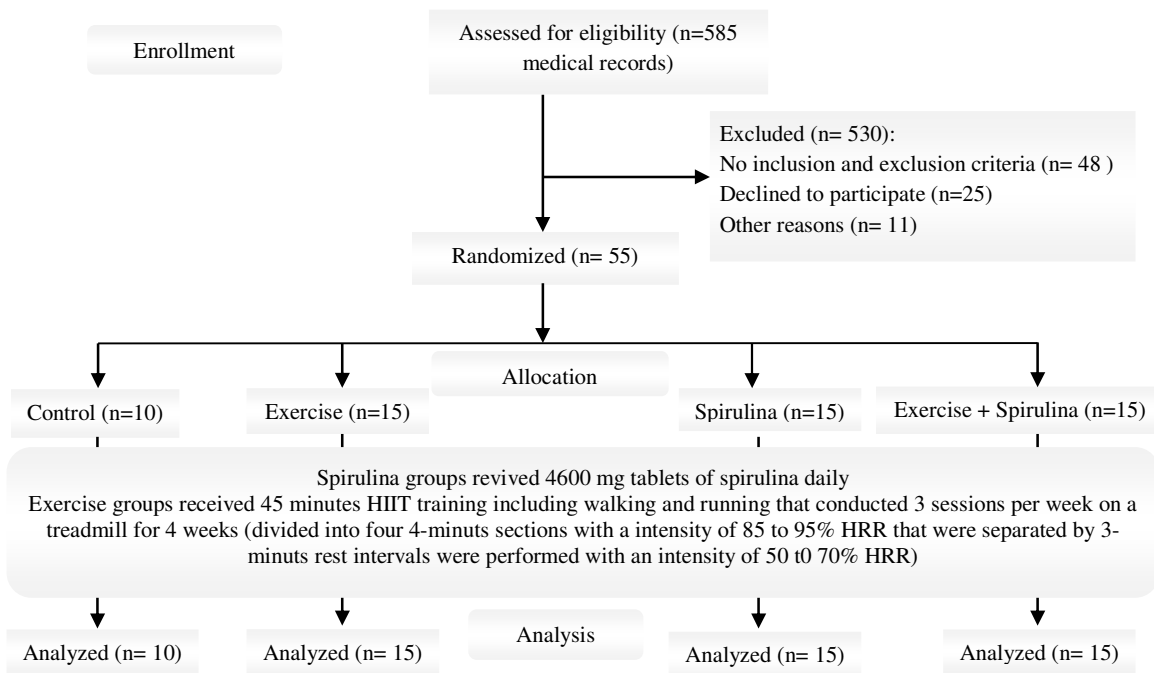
Enrollment

Assessed for eligibility (n=585 medical records)

Excluded (n= 530):
No inclusion and exclusion criteria (n= 48 )
Declined to participate (n=25)
Other reasons (n= 11)

Randomized (n= 55)

Allocation

Control (n=10)

Exercise (n=15)

Spirulina (n=15)

Exercise + Spirulina (n=15)

Spirulina groups revived 4600 mg tablets of spirulina daily
Exercise groups received 45 minutes HIIT training including walking and running that conducted 3 sessions per week on a treadmill for 4 weeks (divided into four 4-minuts sections with a intensity of 85 to 95% HRR that were separated by 3-minuts rest intervals were performed with an intensity of 50 t0 70% HRR)

Analysis

Analyzed (n= 10)

Analyzed (n= 15)

Analyzed (n= 15)

Analyzed (n= 15)